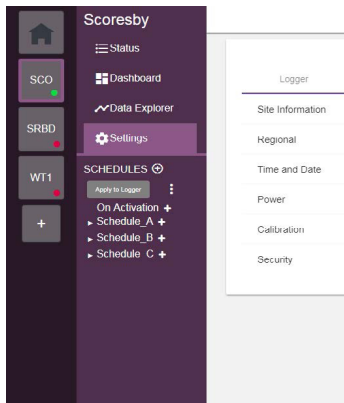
SCO

SRBD

WT1

+

Scoresby

Status

Dashboard

Data Explorer

Settings

SCHEDULES ⊕

Apply to Logger

On Activation +

Schedule_A +

Schedule_B +

Schedule_C +

Logger

Site Information

Regional

Time and Date

Power

Calibration

Security